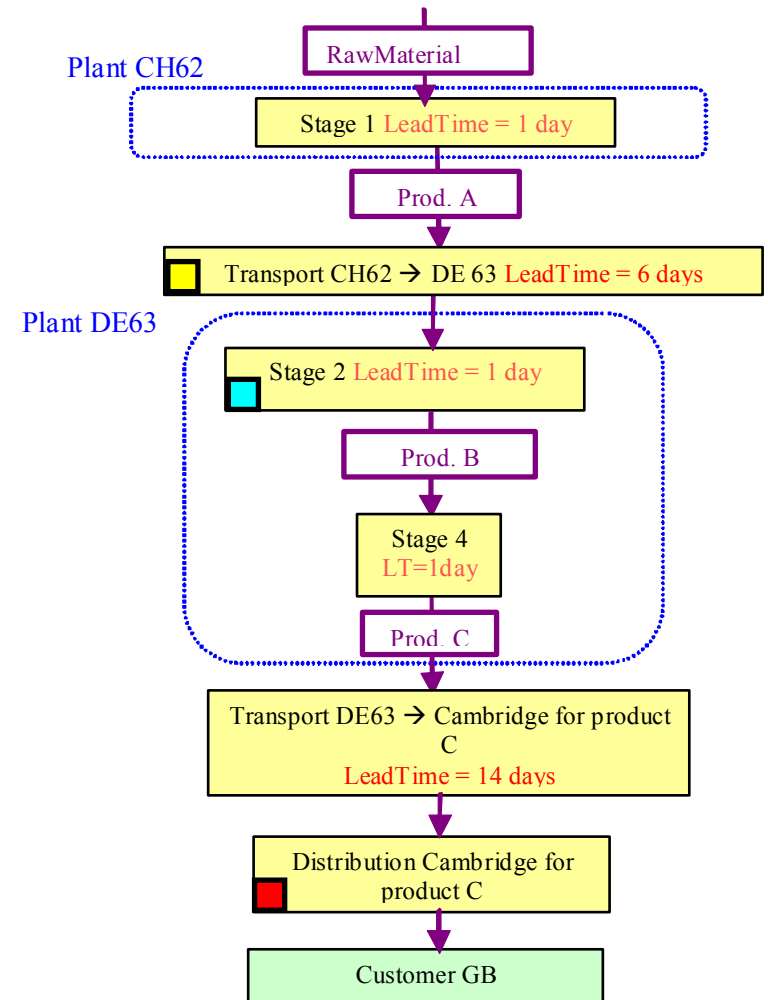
RawMaterial

Plant CH62

Stage 1 LeadTime = 1 day

Prod. A

Transport CH62 → DE 63 LeadTime = 6 days

Plant DE63

Stage 2 LeadTime = 1 day

Prod. B

Stage 4
LT=1day

Prod. C

Transport DE63 → Cambridge for product C
LeadTime = 14 days

Distribution Cambridge for product C

Customer GB